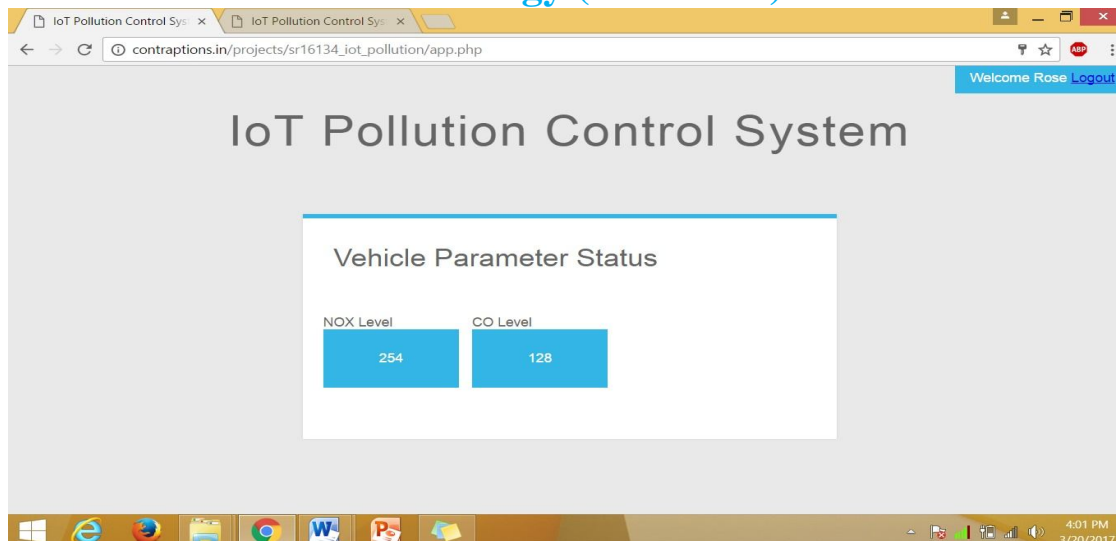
IoT Pollution Control Sys ×
IoT Pollution Control Sys ×

contraptions.in/projects/sr16134_iot_pollution/app.php

ABP

Welcome Rose Logout

IoT Pollution Control System

Vehicle Parameter Status

NOX Level
254

CO Level
128

4:01 PM
3/20/2017